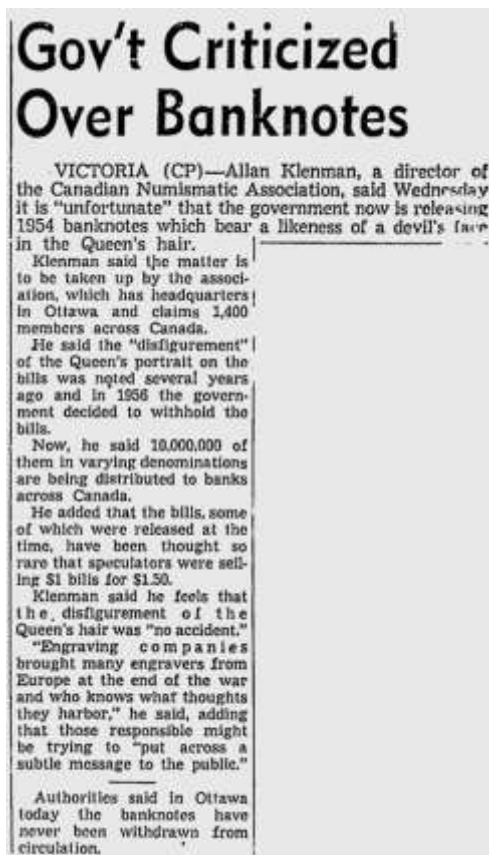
Gov't Criticized Over Banknotes

VICTORIA (CP)—Allan Klenman, a director of the Canadian Numismatic Association, said Wednesday it is "unfortunate" that the government now is releasing 1954 banknotes which bear a likeness of a devil's face in the Queen's hair.

Klenman said the matter is to be taken up by the association, which has headquarters in Ottawa and claims 1,400 members across Canada.

He said the "disfigurement" of the Queen's portrait on the bills was noted several years ago and in 1956 the government decided to withhold the bills.

Now, he said 10,000,000 of them in varying denominations are being distributed to banks across Canada.

He added that the bills, some of which were released at the time, have been thought so rare that speculators were selling $1 bills for $1.50.

Klenman said he feels that the disfigurement of the Queen's hair was "no accident."

"Engraving companies brought many engravers from Europe at the end of the war and who knows what thoughts they harbor," he said, adding that those responsible might be trying to "put across a subtle message to the public."

Authorities said in Ottawa today the banknotes have never been withdrawn from circulation.